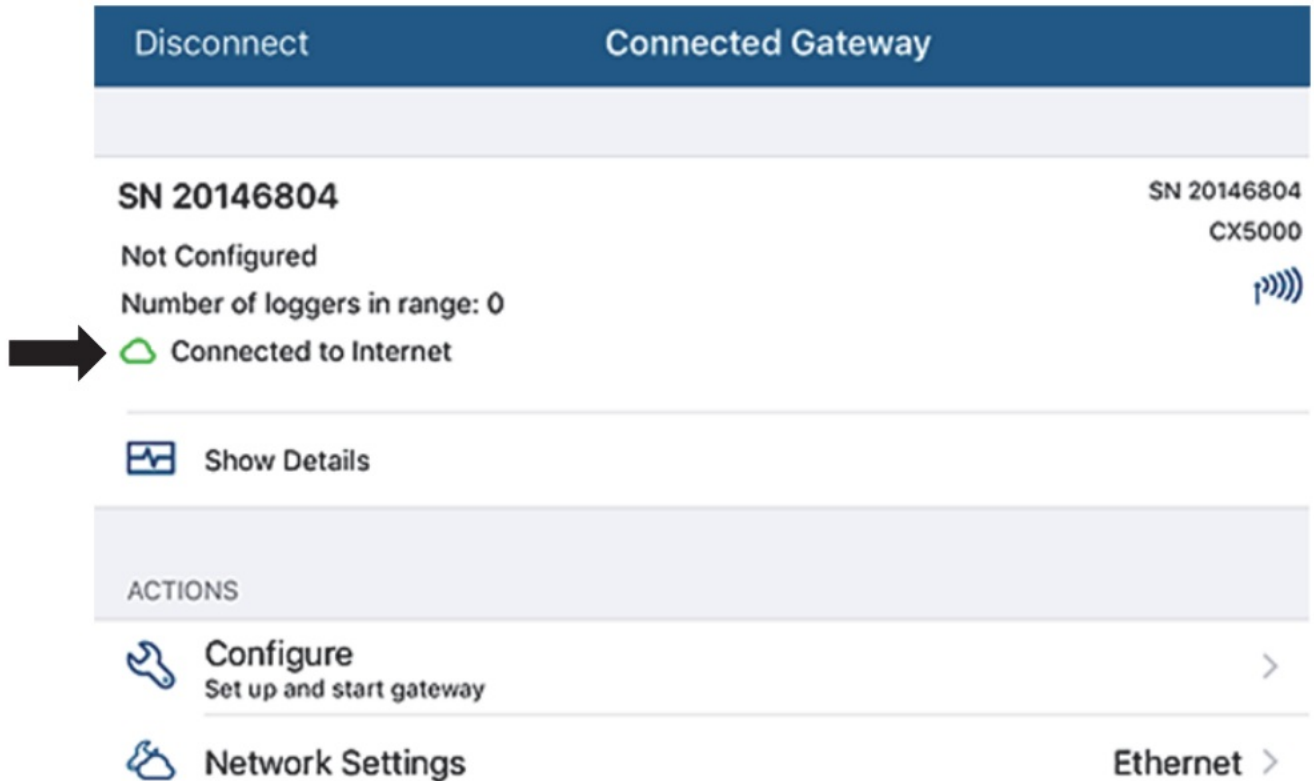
Disconnect Connected Gateway

SN 20146804

Not Configured

Number of loggers in range: 0

Connected to Internet

SN 20146804

CX5000

Show Details

ACTIONS

Configure
Set up and start gateway

Network Settings Ethernet